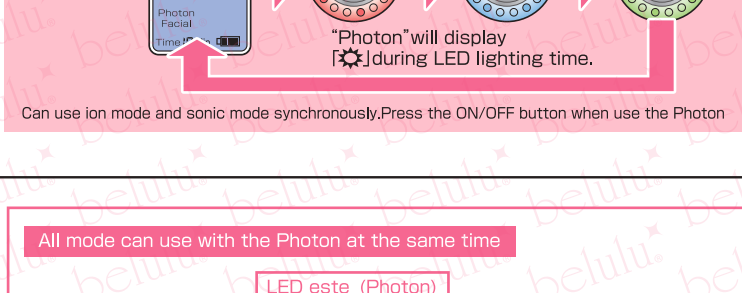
Photon
Facial
Time

"Photon" will display 「☼」during LED lighting time.

Can use ion mode and sonic mode synchronously.Press the ON/OFF button when use the Photon

belulu

All mode can use with the Photon at the same time

LED este (Photon)